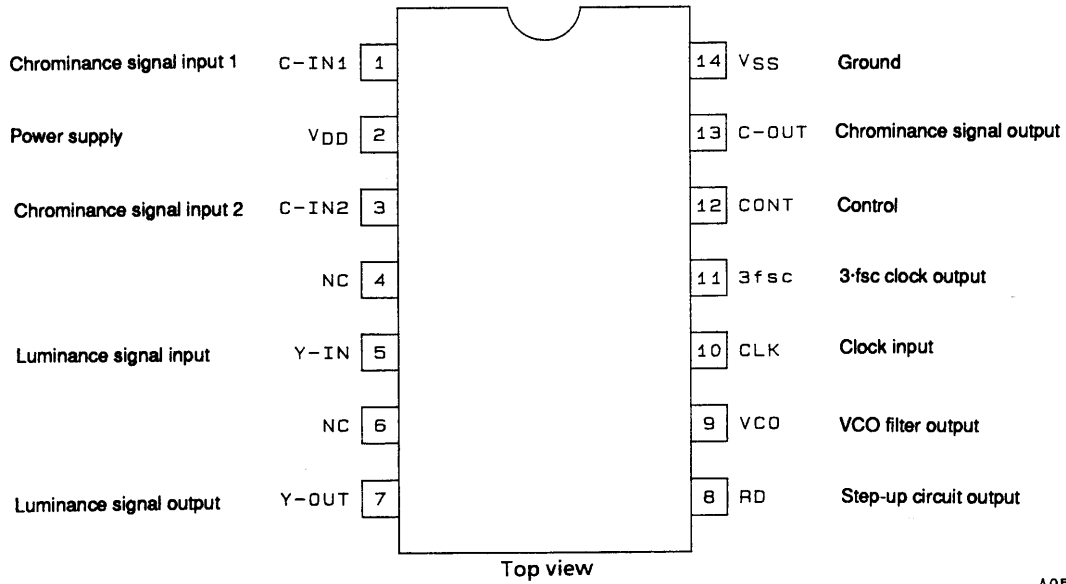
Chrominance signal input 1 C-IN1 1

Power supply VDD 2

Chrominance signal input 2 C-IN2 3

NC 4

Luminance signal input Y-IN 5

NC 6

Luminance signal output Y-OUT 7

14 VSS Ground

13 C-OUT Chrominance signal output

12 CONT Control

11 3fsc 3-fsc clock output

10 CLK Clock input

9 VCO VCO filter output

8 RD Step-up circuit output

Top view

A05